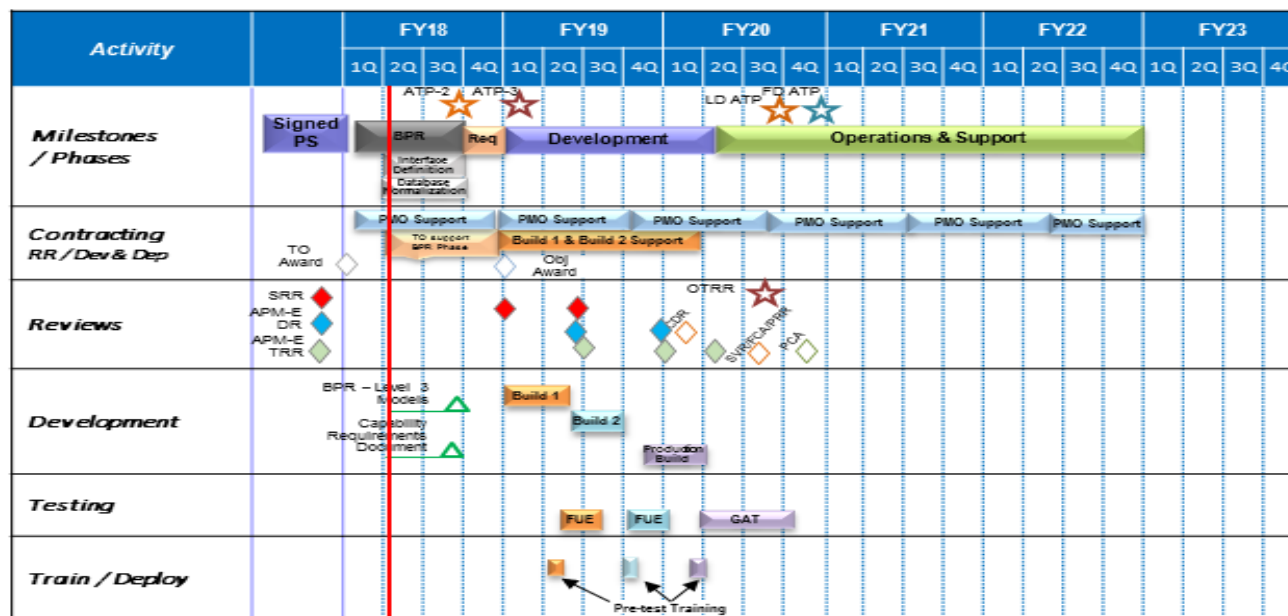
| Activity | | FY18 | | | | FY19 | | | | FY20 | | | | FY21 | | | | FY22 | | | | FY23 | | |
|---|---|---|---|---|---|---|---|---|---|---|---|---|---|---|---|---|---|---|---|---|---|---|---|---|
| | | 1Q | 2Q | 3Q | 4Q | 1Q | 2Q | 3Q | 4Q | 1Q | 2Q | 3Q | 4Q | 1Q | 2Q | 3Q | 4Q | 1Q | 2Q | 3Q | 4Q | 1Q | 2Q | 3Q |

Milestones / Phases

ATP-2 ATP-3 LD ATP FD ATP

Signed PS

BPR

Req

Development

Operations & Support

Interface Definition

Database Normalization

Contracting RR / Dev & Dep

PMO Support PMO Support PMO Support PMO Support PMO Support PMO Support

TO support BPR Phase

Build 1 & Build 2 Support

TO Award

Obj Award

Reviews

SRR

APM-E DR

APM-E TRR

OTRR

DR

SVR/PCA/PRR

PCA

Development

BPR – Level 3 Models

Capability Requirements Document

Build 1

Build 2

Production Build

Testing

FUE

FUE

GAT

Train / Deploy

Pre-test Training